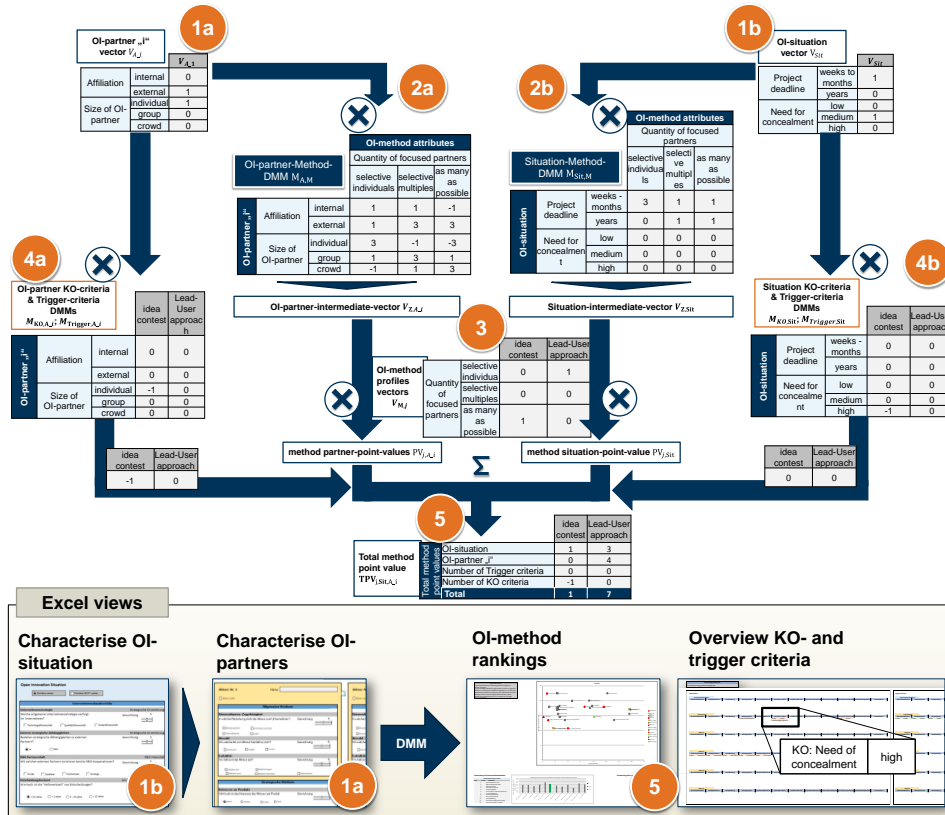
1a

OI-partner „i" vector $V_{A\_i}$

| | | $V_{A\_1}$ |
|---|---|---|
| Affiliation | internal | 0 |
| | external | 1 |
| Size of OI-partner | individual | 1 |
| | group | 0 |
| | crowd | 0 |

1b

OI-situation vector $V_{Sit}$

| | | $V_{Sit}$ |
|---|---|---|
| Project deadline | weeks to months | 1 |
| | years | 0 |
| Need for concealment | low | 0 |
| | medium | 1 |
| | high | 0 |

2a

OI-partner-Method-DMM $M_{A,M}$

| | | | OI-method attributes | | |
|---|---|---|---|---|---|
| | | | Quantity of focused partners | | |
| | | | selective individuals | selective multiples | as many as possible |
| OI-partner „i" | Affiliation | internal | 1 | 1 | -1 |
| | | external | 1 | 3 | 3 |
| | Size of OI-partner | individual | 3 | -1 | -3 |
| | | group | 1 | 3 | 1 |
| | | crowd | -1 | 1 | 3 |

2b

Situation-Method-DMM $M_{Sit,M}$

| | | | OI-method attributes | | |
|---|---|---|---|---|---|
| | | | Quantity of focused partners | | |
| | | | selective individuals | selective multiples | as many as possible |
| OI-situation | Project deadline | weeks - months | 3 | 1 | 1 |
| | | years | 0 | 1 | 1 |
| | Need for concealment | low | 0 | 0 | 0 |
| | | medium | 0 | 0 | 0 |
| | | high | 0 | 0 | 0 |

4a

OI-partner KO-criteria & Trigger-criteria DMMs $M_{KO,A\_i}$; $M_{Trigger,A\_i}$

| | | | idea contest | Lead-User approach |
|---|---|---|---|---|
| OI-partner „i" | Affiliation | internal | 0 | 0 |
| | | external | 0 | 0 |
| | Size of OI-partner | individual | -1 | 0 |
| | | group | 0 | 0 |
| | | crowd | 0 | 0 |

4b

Situation KO-criteria & Trigger-criteria DMMs $M_{KO,Sit}$; $M_{Trigger\,Sit}$

| | | | idea contest | Lead-User approach |
|---|---|---|---|---|
| OI-situation | Project deadline | weeks - months | 0 | 0 |
| | | years | 0 | 0 |
| | Need for concealment | low | 0 | 0 |
| | | medium | 0 | 0 |
| | | high | -1 | 0 |

OI-partner-intermediate-vector $V_{Z,A\_i}$

Situation-intermediate-vector $V_{Z,Sit}$

3

OI-method profiles vectors $V_{M,j}$

| | | idea contest | Lead-User approach |
|---|---|---|---|
| Quantity of focused partners | selective individuals | 0 | 1 |
| | selective multiples | 0 | 0 |
| | as many as possible | 1 | 0 |

method partner-point-values $PV_{j,A\_i}$

method situation-point-value $PV_{j,Sit}$

| idea contest | Lead-User approach |
|---|---|
| -1 | 0 |

| idea contest | Lead-User approach |
|---|---|
| 0 | 0 |

$\Sigma$

5

Total method point value $TPV_{j,Sit,A\_i}$

| | | idea contest | Lead-User approach |
|---|---|---|---|
| Total method point values | OI-situation | 1 | 3 |
| | OI-partner „i" | 0 | 4 |
| | Number of Trigger criteria | 0 | 0 |
| | Number of KO criteria | -1 | 0 |
| | Total | 1 | 7 |

Excel views

Characterise OI-situation

Characterise OI-partners

OI-method rankings

Overview KO- and trigger criteria

1b

1a

DMM

5

KO: Need of concealment | high